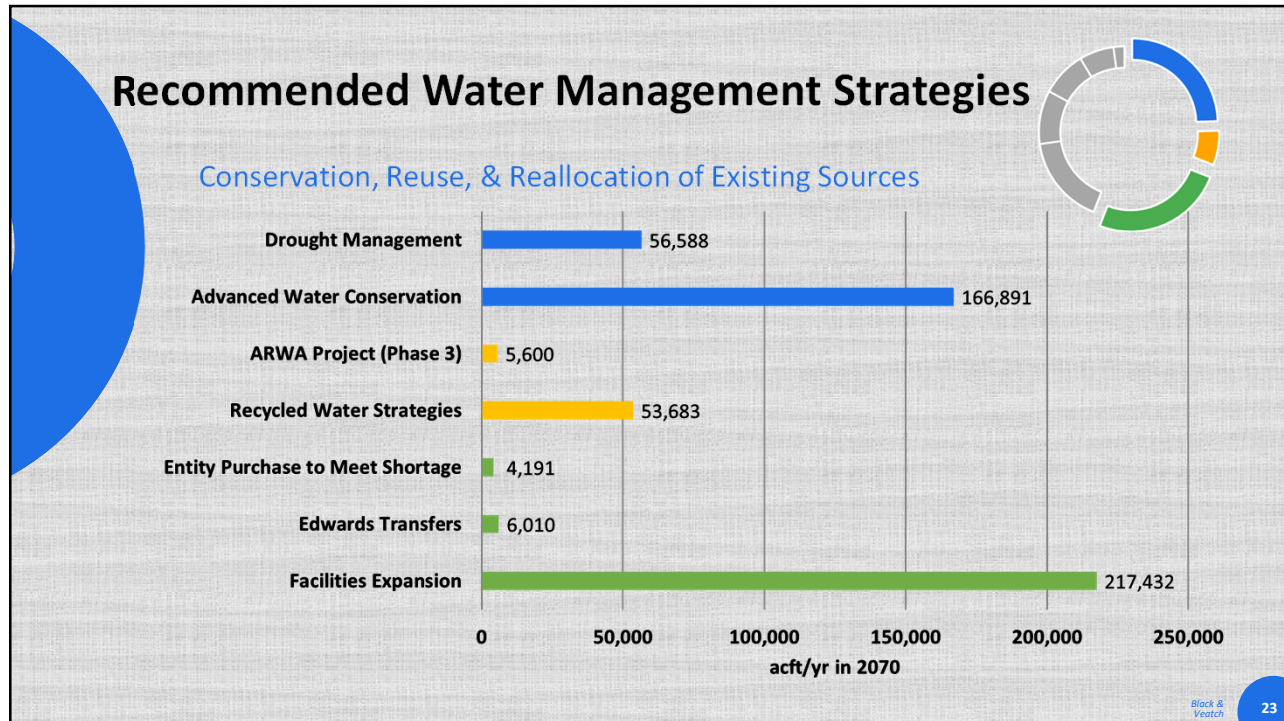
Recommended Water Management Strategies

Conservation, Reuse, & Reallocation of Existing Sources

Drought Management 56,588
Advanced Water Conservation 166,891
ARWA Project (Phase 3) 5,600
Recycled Water Strategies 53,683
Entity Purchase to Meet Shortage 4,191
Edwards Transfers 6,010
Facilities Expansion 217,432

0 50,000 100,000 150,000 200,000 250,000
acft/yr in 2070

Black & Veatch
23